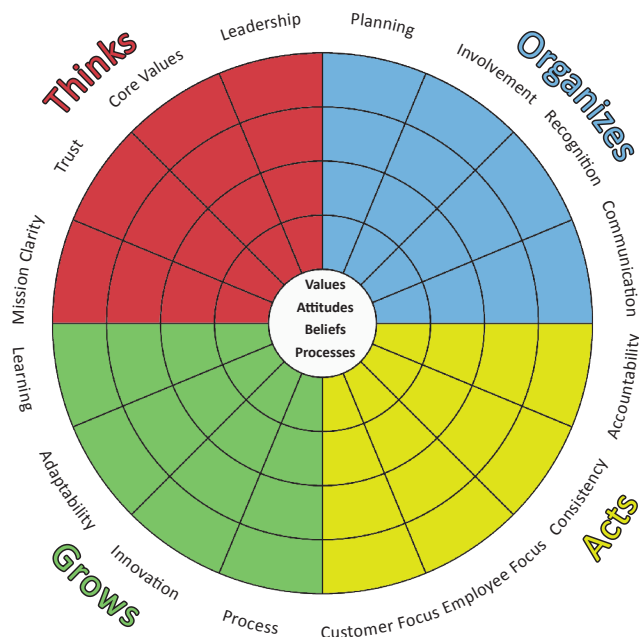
Thinks

Leadership

Core Values

Trust

Mission Clarity

Planning

Organizes

Involvement

Recognition

Communication

Accountability

Consistency

Acts

Employee Focus

Customer Focus

Process

Innovation

Grows

Adaptability

Learning

Values
Attitudes
Beliefs
Processes